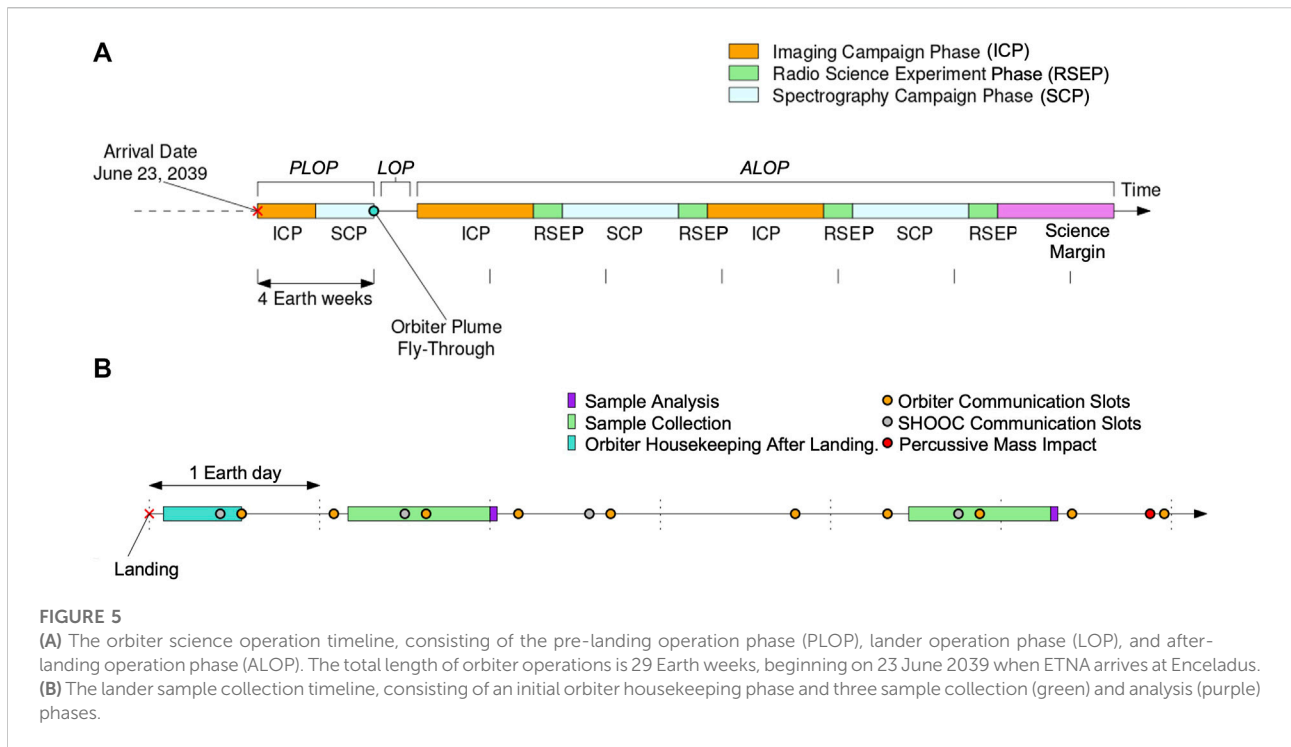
A

Imaging Campaign Phase (ICP)
Radio Science Experiment Phase (RSEP)
Spectrography Campaign Phase (SCP)

Arrival Date June 23, 2039

PLOP

LOP

ALOP

Time

ICP SCP ICP RSEP SCP RSEP ICP RSEP SCP RSEP Science Margin

4 Earth weeks

Orbiter Plume Fly-Through

B

Sample Analysis
Sample Collection
Orbiter Housekeeping After Landing.
Orbiter Communication Slots
SHOOC Communication Slots
Percussive Mass Impact

1 Earth day

Landing

FIGURE 5
(A) The orbiter science operation timeline, consisting of the pre-landing operation phase (PLOP), lander operation phase (LOP), and after-landing operation phase (ALOP). The total length of orbiter operations is 29 Earth weeks, beginning on 23 June 2039 when ETNA arrives at Enceladus. (B) The lander sample collection timeline, consisting of an initial orbiter housekeeping phase and three sample collection (green) and analysis (purple) phases.